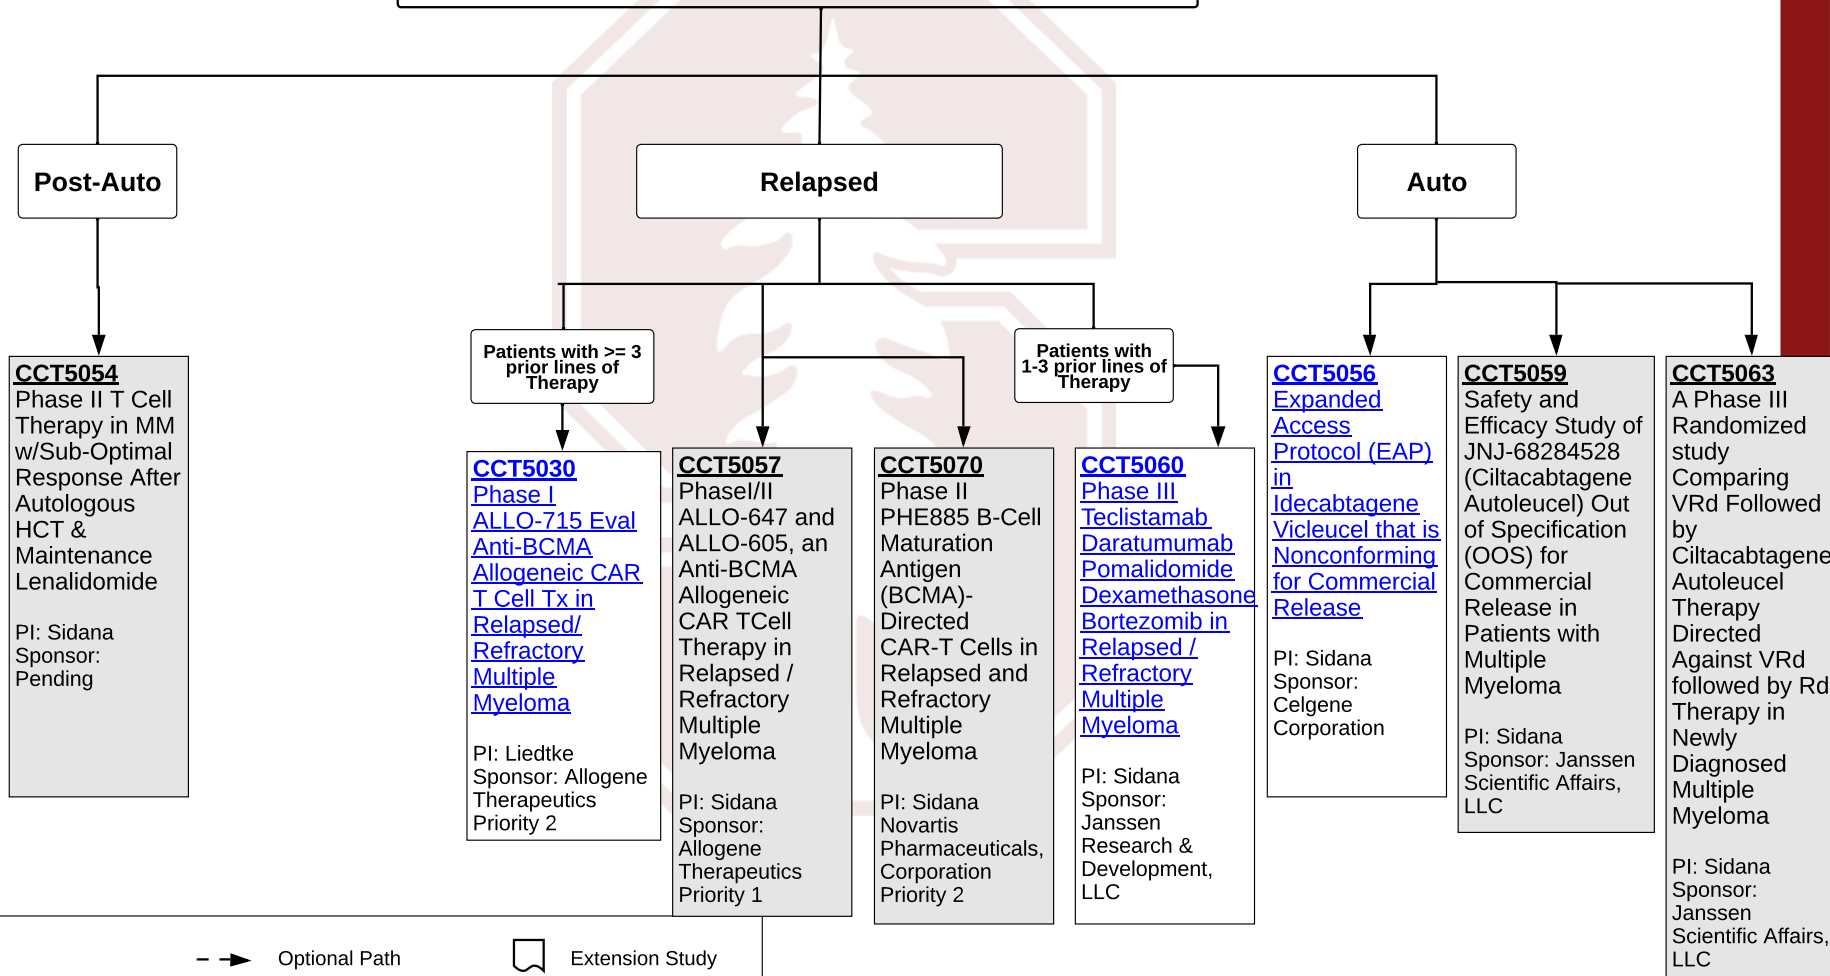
Post-Auto

Relapsed

Auto

Patients with >= 3 prior lines of Therapy

Patients with 1-3 prior lines of Therapy

CCT5054
Phase II T Cell Therapy in MM w/Sub-Optimal Response After Autologous HCT & Maintenance Lenalidomide

PI: Sidana
Sponsor: Pending

CCT5030
Phase I ALLO-715 Eval Anti-BCMA Allogeneic CAR T Cell Tx in Relapsed/ Refractory Multiple Myeloma

PI: Liedtke
Sponsor: Allogene Therapeutics
Priority 2

CCT5057
PhaseI/II ALLO-647 and ALLO-605, an Anti-BCMA Allogeneic CAR TCell Therapy in Relapsed / Refractory Multiple Myeloma

PI: Sidana
Sponsor: Allogene Therapeutics
Priority 1

CCT5070
Phase II PHE885 B-Cell Maturation Antigen (BCMA)-Directed CAR-T Cells in Relapsed and Refractory Multiple Myeloma

PI: Sidana
Novartis Pharmaceuticals, Corporation
Priority 2

CCT5060
Phase III Teclistamab Daratumumab Pomalidomide Dexamethasone Bortezomib in Relapsed / Refractory Multiple Myeloma

PI: Sidana
Sponsor: Janssen Research & Development, LLC

CCT5056
Expanded Access Protocol (EAP) in Idecabtagene Vicleucel that is Nonconforming for Commercial Release

PI: Sidana
Sponsor: Celgene Corporation

CCT5059
Safety and Efficacy Study of JNJ-68284528 (Ciltacabtagene Autoleucel) Out of Specification (OOS) for Commercial Release in Patients with Multiple Myeloma

PI: Sidana
Sponsor: Janssen Scientific Affairs, LLC

CCT5063
A Phase III Randomized study Comparing VRd Followed by Ciltacabtagene Autoleucel Therapy Directed Against VRd followed by Rd Therapy in Newly Diagnosed Multiple Myeloma

PI: Sidana
Sponsor: Janssen Scientific Affairs, LLC

Optional Path

Extension Study